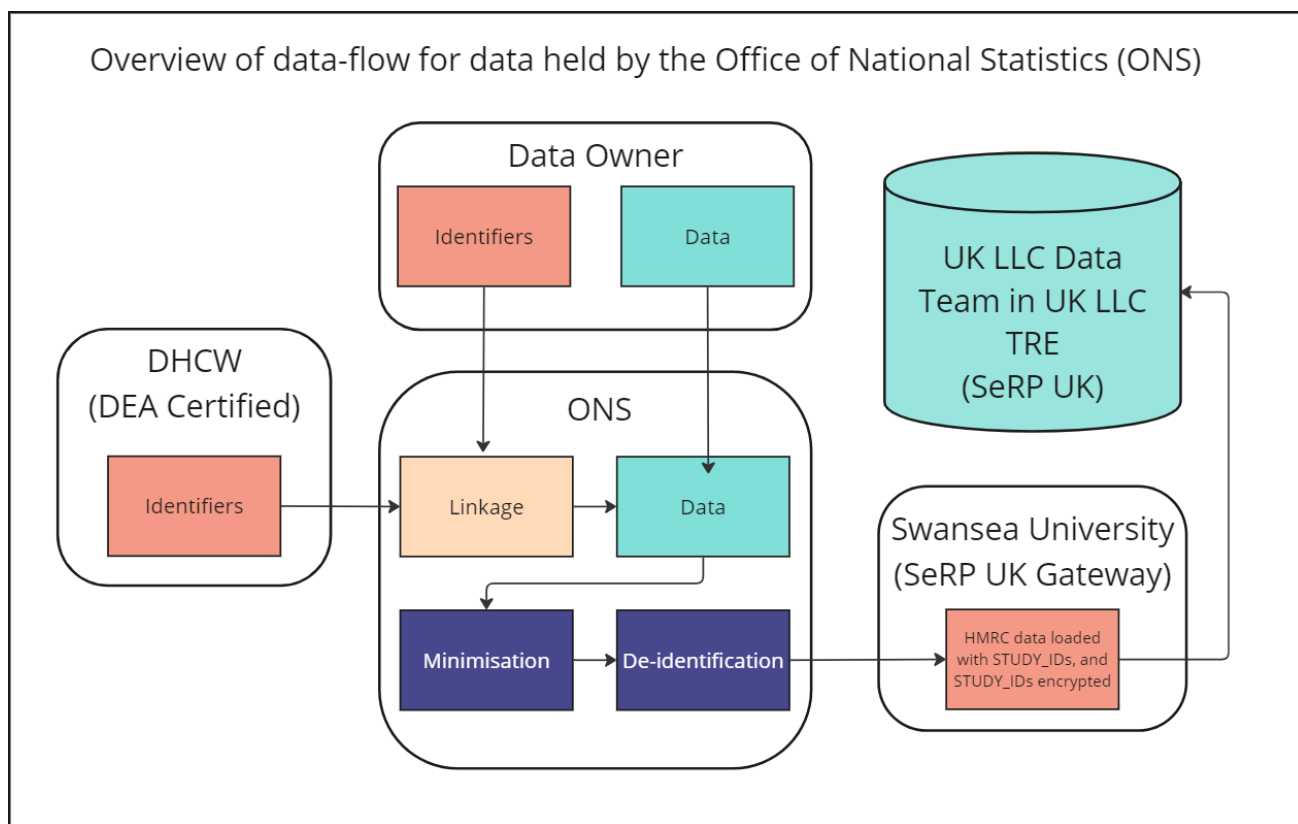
Overview of data-flow for data held by the Office of National Statistics (ONS)

Data Owner

Identifiers

Data

UK LLC Data Team in UK LLC TRE (SeRP UK)

DHCW (DEA Certified)

Identifiers

ONS

Linkage

Data

Minimisation

De-identification

Swansea University (SeRP UK Gateway)

HMRC data loaded with STUDY_IDs, and STUDY_IDs encrypted